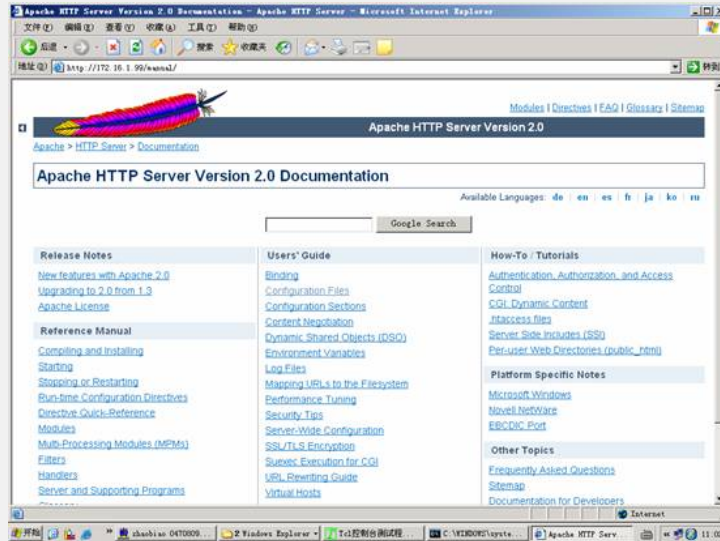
Apache HTTP Server Version 2.0 Documentation - Apache HTTP Server - Microsoft Internet Explorer

文件(F) 编辑(E) 查看(V) 收藏(A) 工具(T) 帮助(H)

后退 搜索 收藏夹

地址(D) http://172.16.1.99/manual/ 转到

Modules | Directives | FAQ | Glossary | Sitemap

Apache HTTP Server Version 2.0

Apache > HTTP Server > Documentation

Apache HTTP Server Version 2.0 Documentation

Available Languages: de | en | es | fr | ja | ko | ru

Google Search

Release Notes

New features with Apache 2.0
Upgrading to 2.0 from 1.3
Apache License

Reference Manual

Compiling and Installing
Starting
Stopping or Restarting
Run-time Configuration Directives
Directive Quick-Reference
Modules
Multi-Processing Modules (MPMs)
Filters
Handlers
Server and Supporting Programs

Users' Guide

Binding
Configuration Files
Configuration Sections
Content Negotiation
Dynamic Shared Objects (DSO)
Environment Variables
Log Files
Mapping URLs to the Filesystem
Performance Tuning
Security Tips
Server-Wide Configuration
SSL/TLS Encryption
Suexec Execution for CGI
URL Rewriting Guide
Virtual Hosts

How-To / Tutorials

Authentication, Authorization, and Access Control
CGI: Dynamic Content
.htaccess files
Server Side Includes (SSI)
Per-user Web Directories (public_html)

Platform Specific Notes

Microsoft Windows
Novell NetWare
EBCDIC Port

Other Topics

Frequently Asked Questions
Sitemap
Documentation for Developers

Internet

开始 zhaobiao 0470809... 2 Windows Explorer Tcl控制台测试程... C:\WINDOWS\syste... Apache HTTP Serv... 11:0